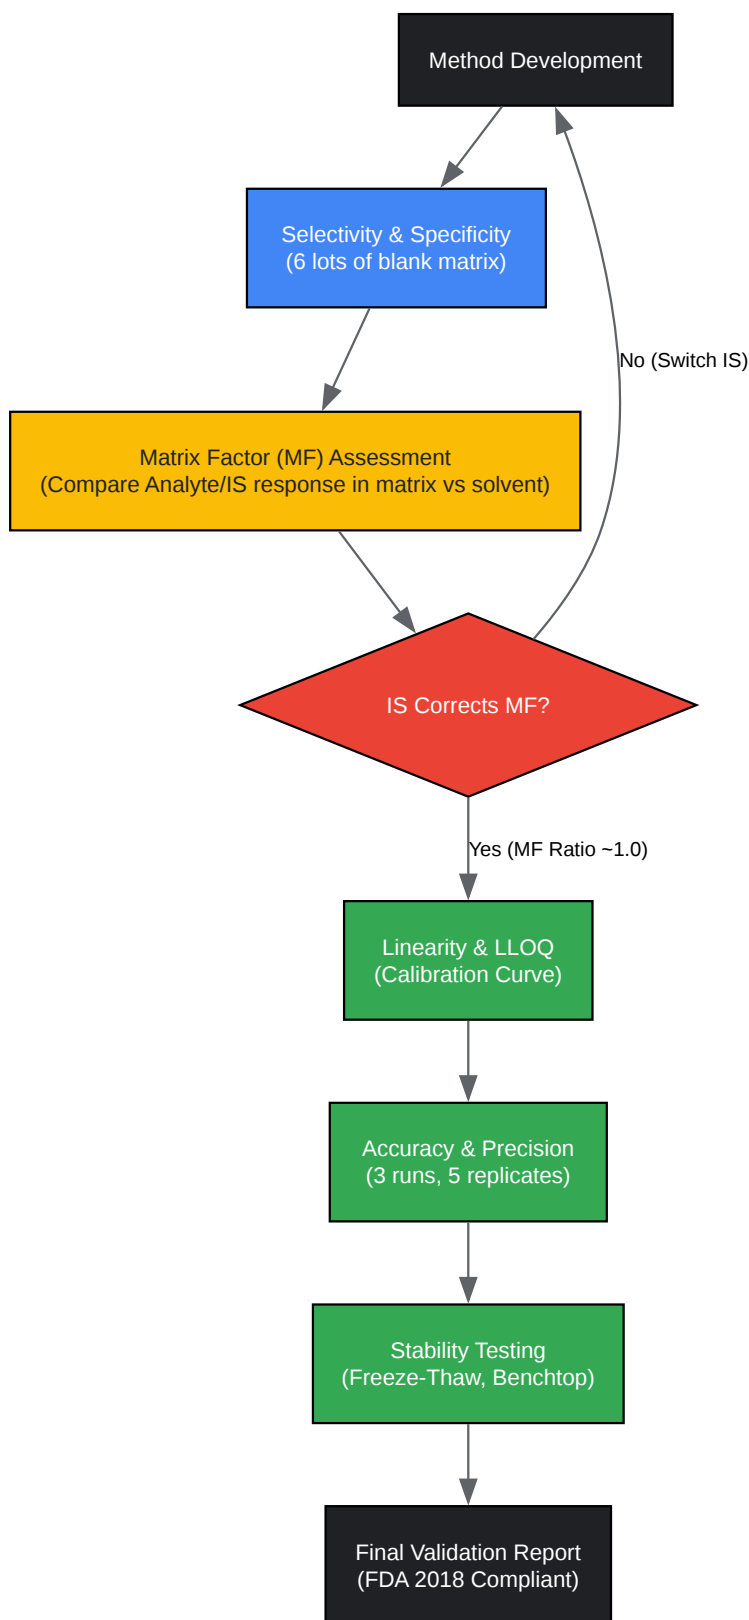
Method Development

Selectivity & Specificity
(6 lots of blank matrix)

No (Switch IS)

Matrix Factor (MF) Assessment
(Compare Analyte/IS response in matrix vs solvent)

IS Corrects MF?

Yes (MF Ratio ~1.0)

Linearity & LLOQ
(Calibration Curve)

Accuracy & Precision
(3 runs, 5 replicates)

Stability Testing
(Freeze-Thaw, Benchtop)

Final Validation Report
(FDA 2018 Compliant)